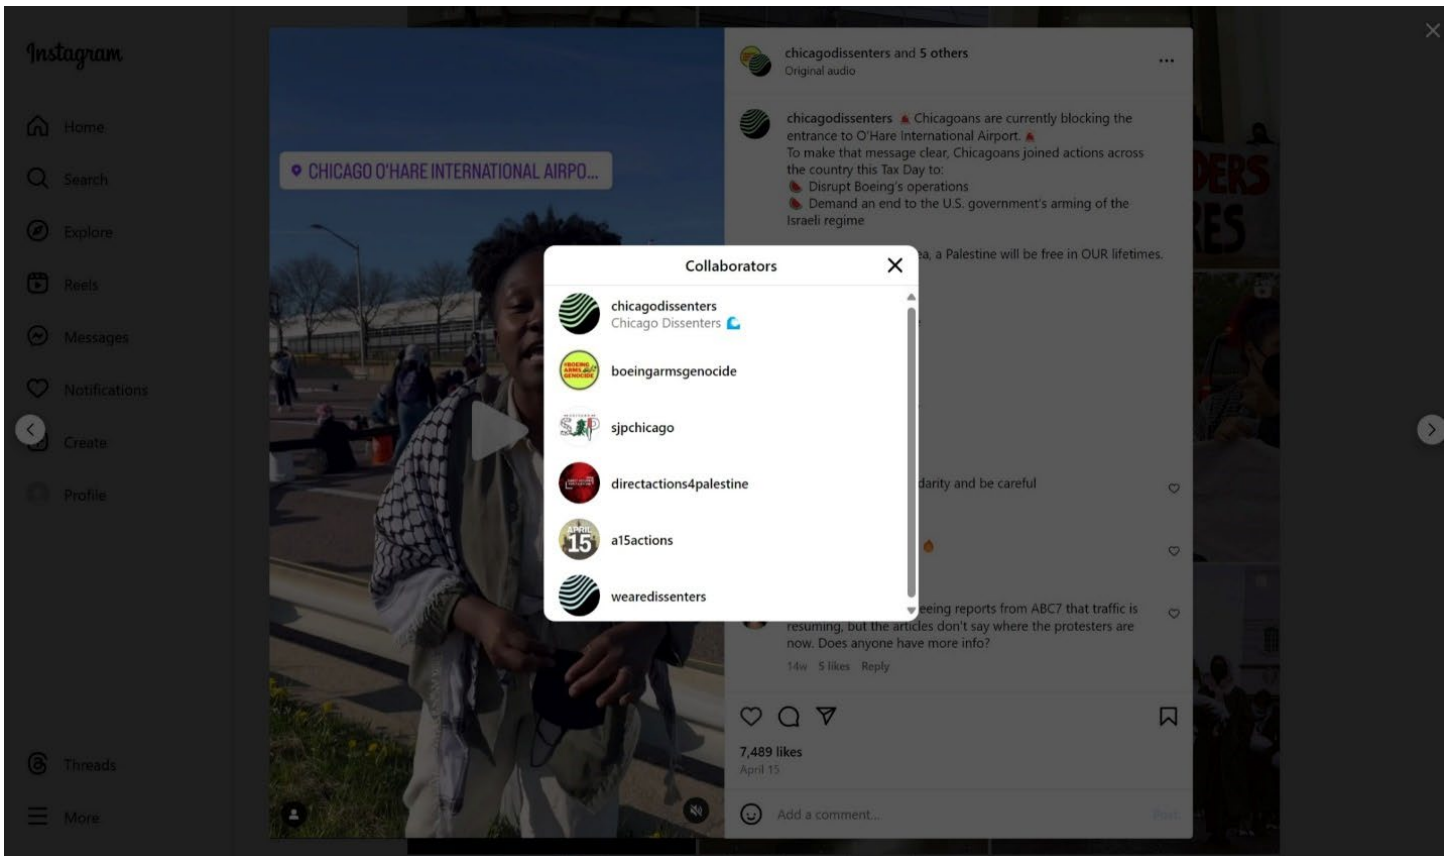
Instagram

Home

Search

Explore

Reels

Messages

Notifications

Create

Profile

Threads

More

CHICAGO O'HARE INTERNATIONAL AIRPO...

chicagodissenters and 5 others
Original audio

chicagodissenters Chicagoans are currently blocking the entrance to O'Hare International Airport.
To make that message clear, Chicagoans joined actions across the country this Tax Day to:
Disrupt Boeing's operations
Demand an end to the U.S. government's arming of the Israeli regime

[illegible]a, a Palestine will be free in OUR lifetimes.

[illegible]darity and be careful

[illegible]eeing reports from ABC7 that traffic is resuming, but the articles don't say where the protesters are now. Does anyone have more info?
14w 5 likes Reply

7,489 likes
April 15

Add a comment...

Post

Collaborators

chicagodissenters
Chicago Dissenters

boeingarmsgenocide

sjpchicago

directactions4palestine

a15actions

wearedissenters